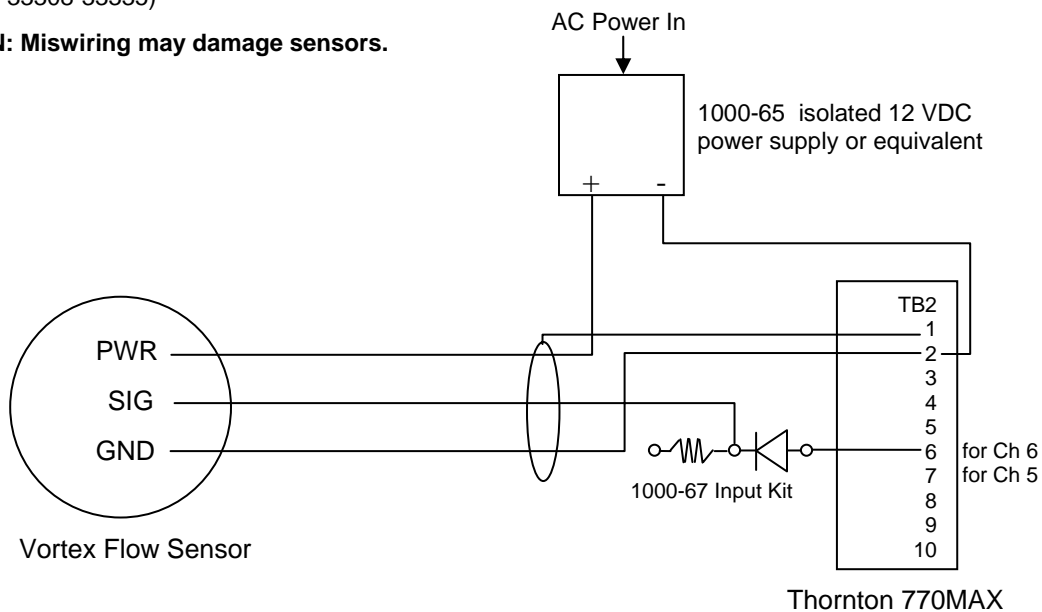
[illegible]33506-33555)

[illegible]: Miswiring may damage sensors.

AC Power In

1000-65 isolated 12 VDC power supply or equivalent

+ -

TB2
1
2
3
4
5
6
7
8
9
10

for Ch 6
for Ch 5

PWR
SIG
GND

1000-67 Input Kit

Vortex Flow Sensor

Thornton 770MAX